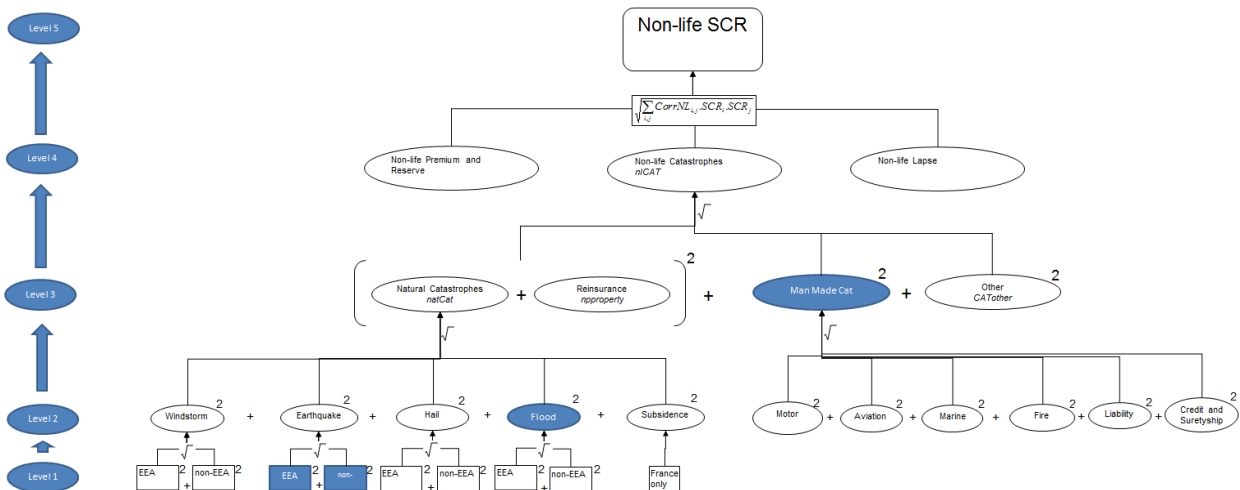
Level 5

Level 4

Level 3

Level 2

Level 1

Non-life SCR

$\sqrt{\sum_{i,j} CorrNL_{i,j} \cdot SCR_i \cdot SCR_j}$

Non-life Premium and Reserve

Non-life Catastrophes
nlCAT

Non-life Lapse

$\sqrt{\ }$

Natural Catastrophes
natCat

+

Reinsurance
npproperty

2

+

Man Made Cat

2

+

Other
CATother

2

$\sqrt{\ }$

$\sqrt{\ }$

Windstorm 2 + Earthquake 2 + Hail 2 + Flood 2 + Subsidence 2

Motor 2 + Aviation 2 + Marine 2 + Fire 2 + Liability 2 + Credit and Suretyship 2

$\sqrt{\ }$ EEA 2 + non-EEA 2

$\sqrt{\ }$ EEA 2 + non- 2

$\sqrt{\ }$ EEA 2 + non-EEA 2

$\sqrt{\ }$ EEA 2 + non-EEA 2

France only